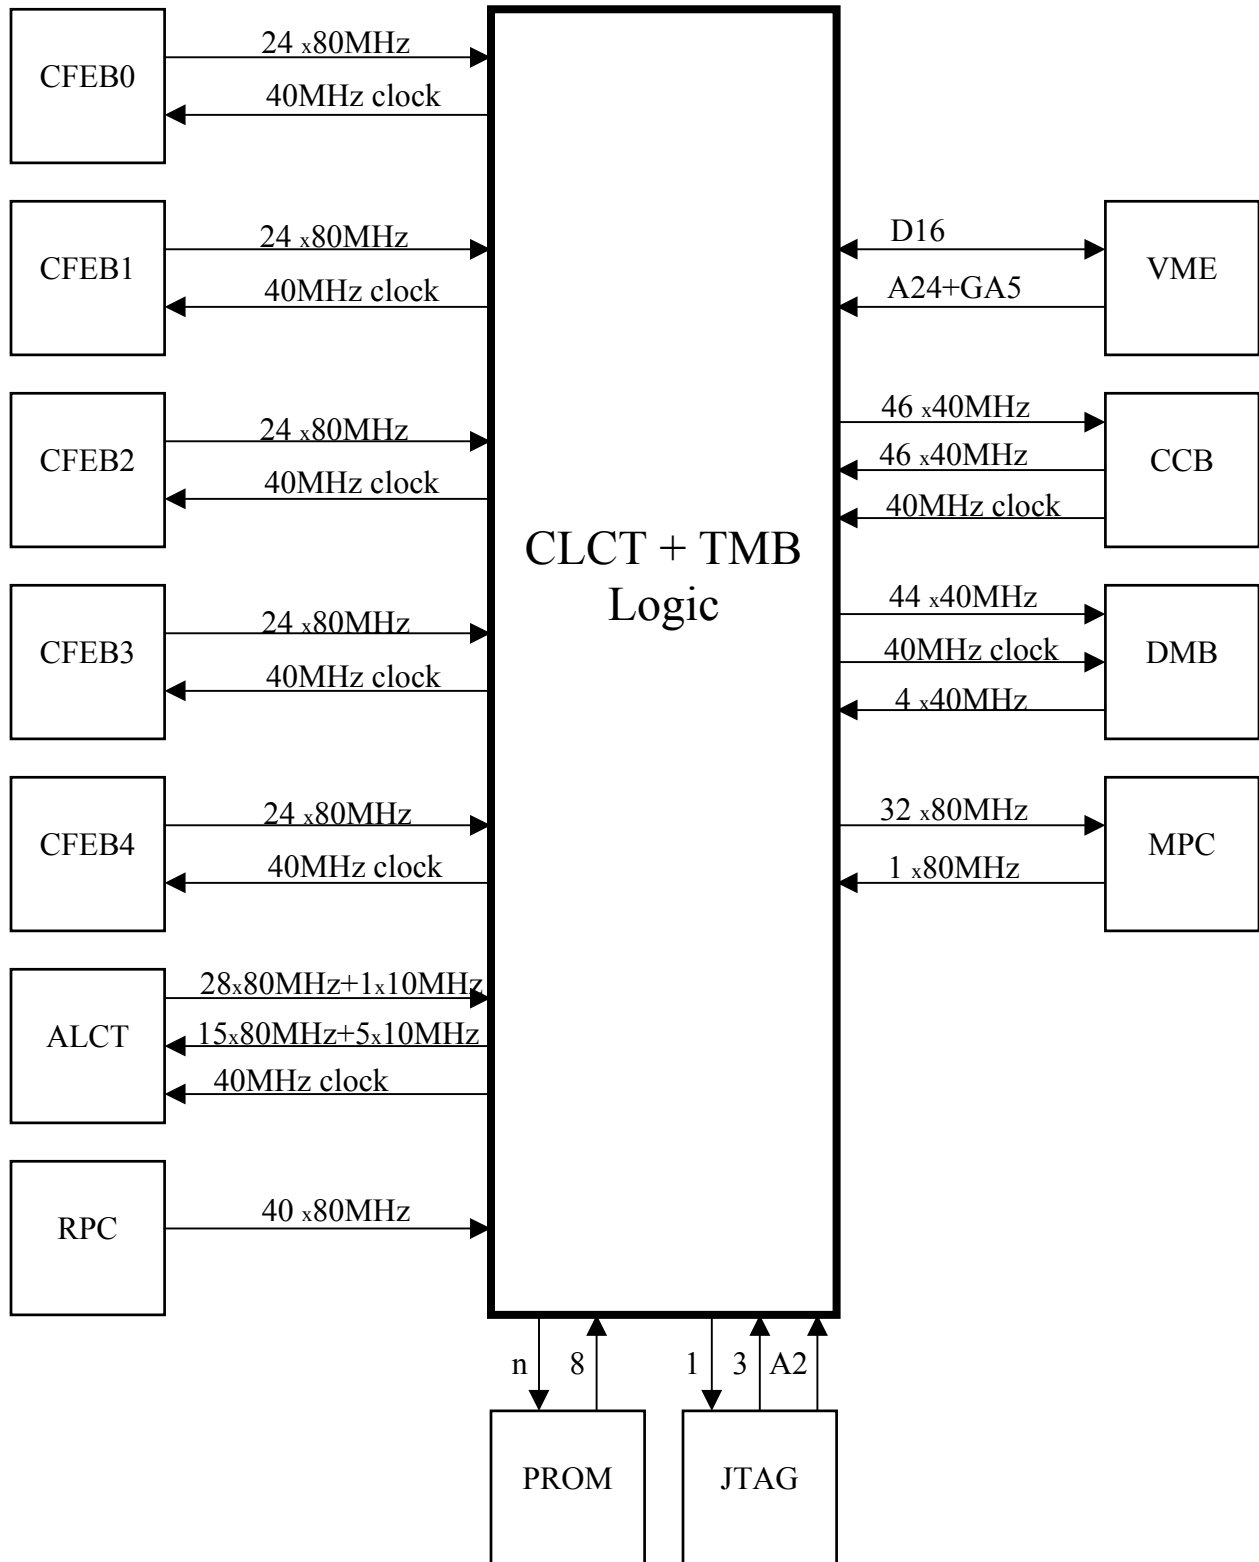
CFEB0
24 x80MHz
40MHz clock

CFEB1
24 x80MHz
40MHz clock

CFEB2
24 x80MHz
40MHz clock

CFEB3
24 x80MHz
40MHz clock

CFEB4
24 x80MHz
40MHz clock

ALCT
28x80MHz+1x10MHz
15x80MHz+5x10MHz
40MHz clock

RPC
40 x80MHz

CLCT + TMB Logic

D16
A24+GA5
VME

46 x40MHz
46 x40MHz
40MHz clock
CCB

44 x40MHz
40MHz clock
4 x40MHz
DMB

32 x80MHz
1 x80MHz
MPC

n
8
PROM

1
3
A2
JTAG